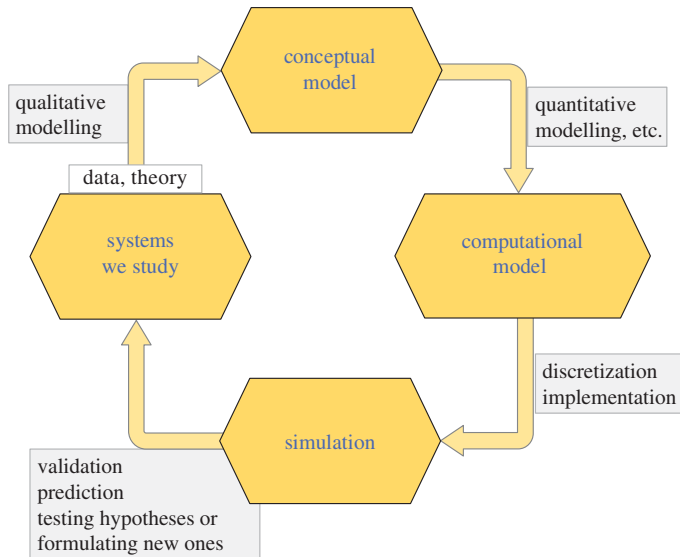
conceptual model

quantitative modelling, etc.

computational model

discretization implementation

simulation

validation
prediction
testing hypotheses or formulating new ones

systems we study

data, theory

qualitative modelling